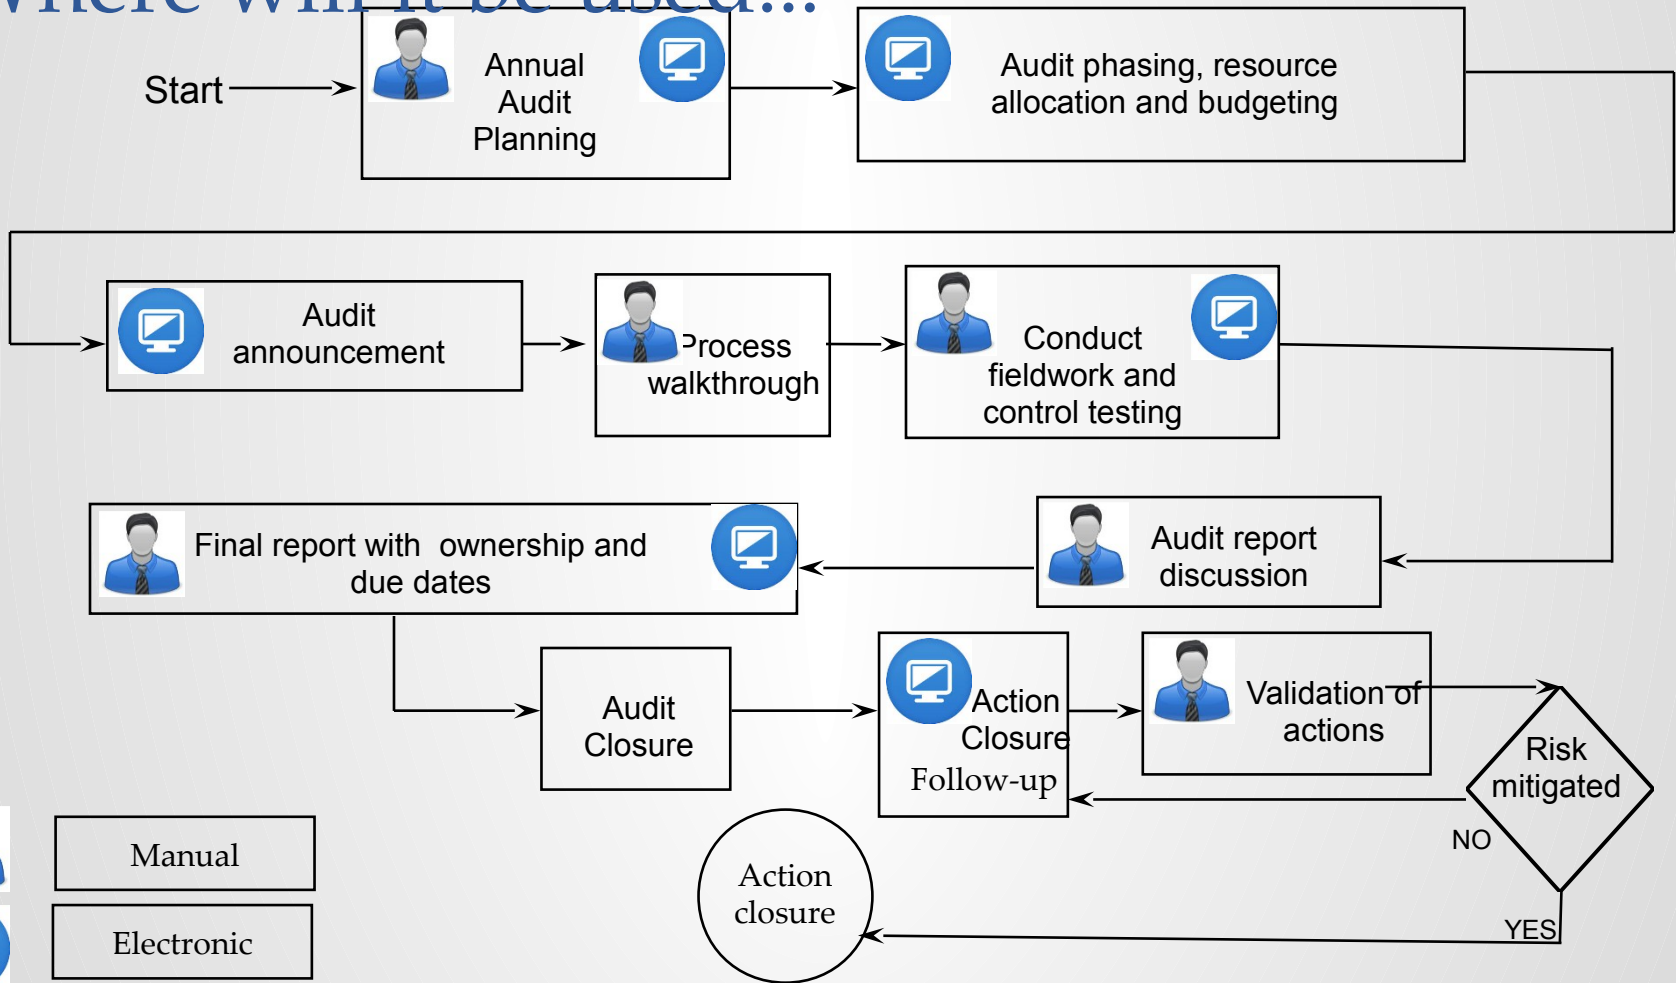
Where will it be used...

Start

Annual Audit Planning

Audit phasing, resource allocation and budgeting

Audit announcement

Process walkthrough

Conduct fieldwork and control testing

Final report with ownership and due dates

Audit report discussion

Audit Closure

Action Closure Follow-up

Validation of actions

Risk mitigated

NO

YES

Action closure

Manual

Electronic